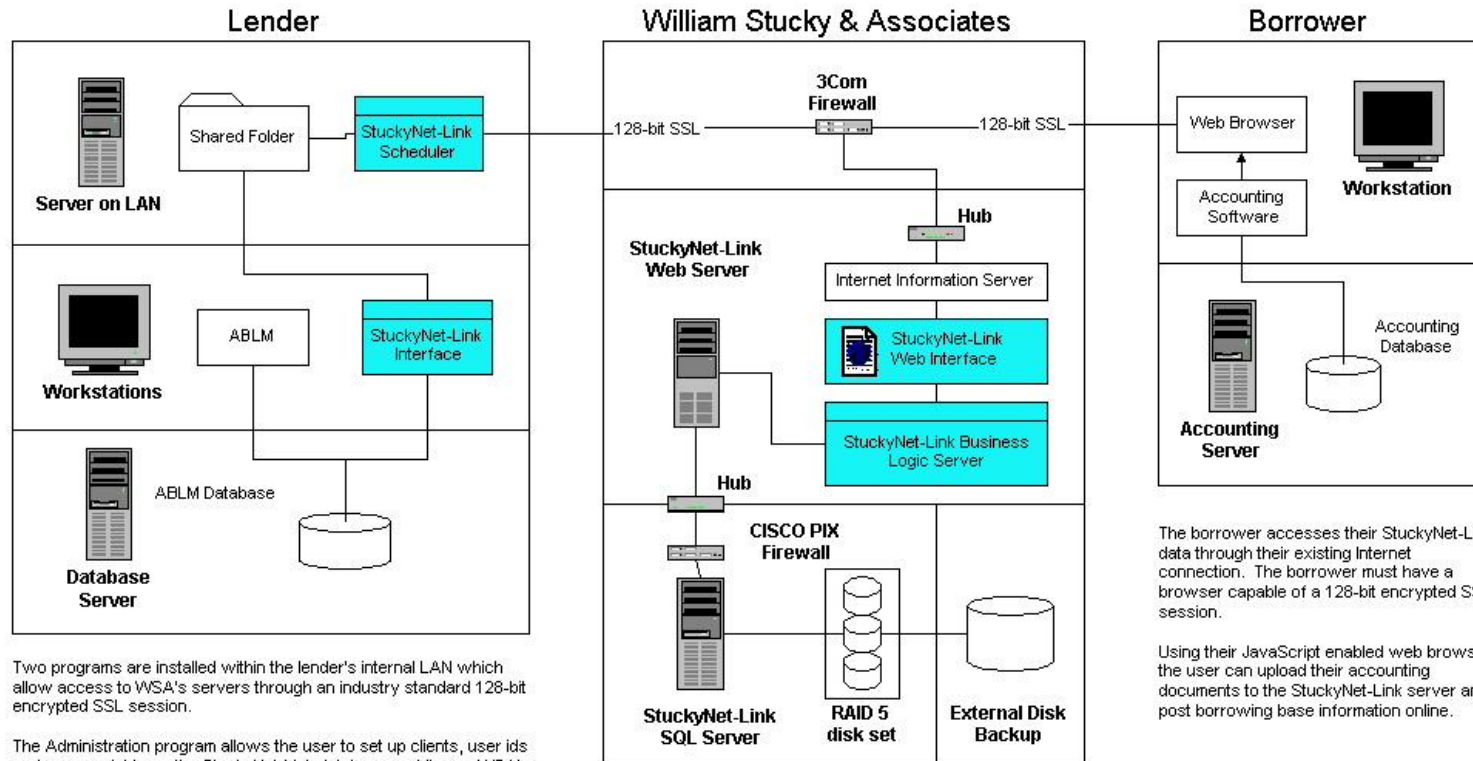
Lender

William Stucky & Associates

Borrower

Server on LAN

Shared Folder

StuckyNet-Link Scheduler

128-bit SSL

3Com Firewall

128-bit SSL

Web Browser

Accounting Software

Workstation

Hub

StuckyNet-Link Web Server

Internet Information Server

Workstations

ABLM

StuckyNet-Link Interface

StuckyNet-Link Web Interface

Accounting Database

StuckyNet-Link Business Logic Server

Accounting Server

Database Server

ABLM Database

Hub

CISCO PIX Firewall

StuckyNet-Link SQL Server

RAID 5 disk set

External Disk Backup

The borrower accesses their StuckyNet-L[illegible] data through their existing Internet connection. The borrower must have a browser capable of a 128-bit encrypted S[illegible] session.

Using their JavaScript enabled web brows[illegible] the user can upload their accounting documents to the StuckyNet-Link server a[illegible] post borrowing base information online.

Two programs are installed within the lender's internal LAN which allow access to WSA's servers through an industry standard 128-bit encrypted SSL session.

The Administration program allows the user to set up clients, user ids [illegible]